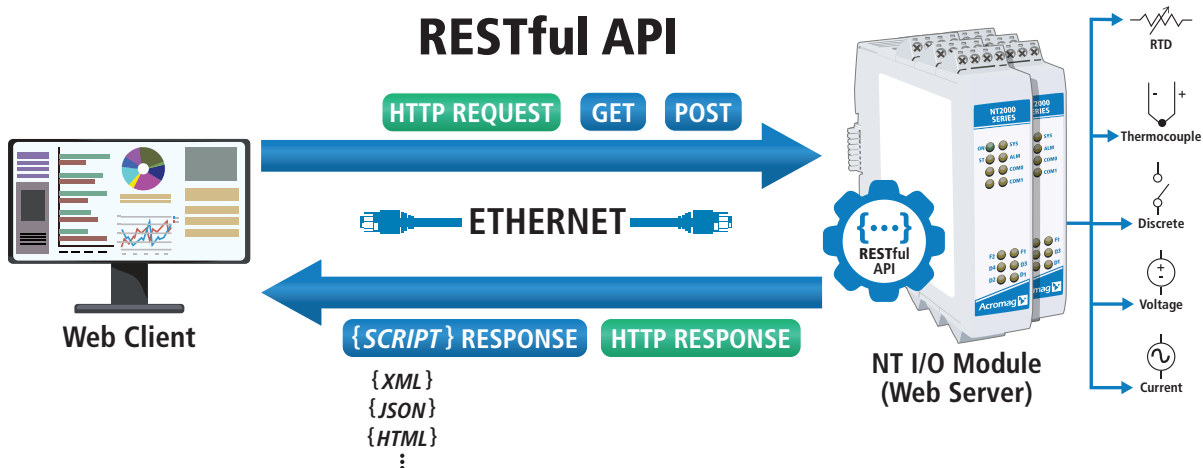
RESTful API

HTTP REQUEST GET POST

ETHERNET

{SCRIPT} RESPONSE HTTP RESPONSE

{XML}
{JSON}
{HTML}
⋮

Web Client

{...}
RESTful API

NT2000 SERIES

SYS
ALM
COM0
COM1

Acromag

NT I/O Module
(Web Server)

RTD

Thermocouple

Discrete

Voltage

Current